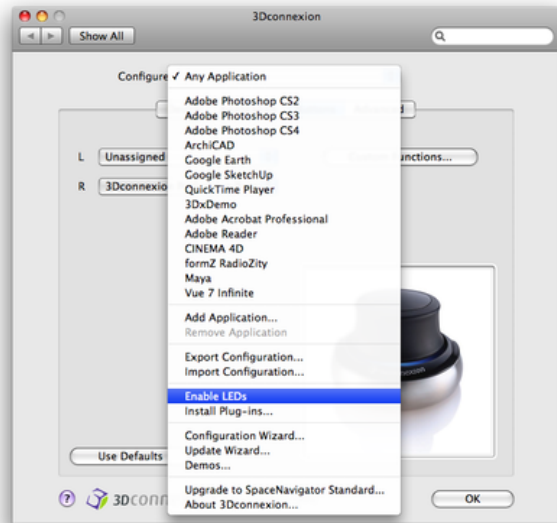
3Dconnexion

Show All

Configure ✓ Any Application

Adobe Photoshop CS2
Adobe Photoshop CS3
Adobe Photoshop CS4
ArchiCAD
Google Earth
Google SketchUp
QuickTime Player
3DxDemo
Adobe Acrobat Professional
Adobe Reader
CINEMA 4D
formZ RadioZity
Maya
Vue 7 Infinite

Add Application...
Remove Application

Export Configuration...
Import Configuration...

Enable LEDs
Install Plug-ins...

Configuration Wizard...
Update Wizard...
Demos...

Upgrade to SpaceNavigator Standard...
About 3Dconnexion...

L Unassigned

R 3Dconnexio

unctions...

Use Defaults

3Dconn

OK